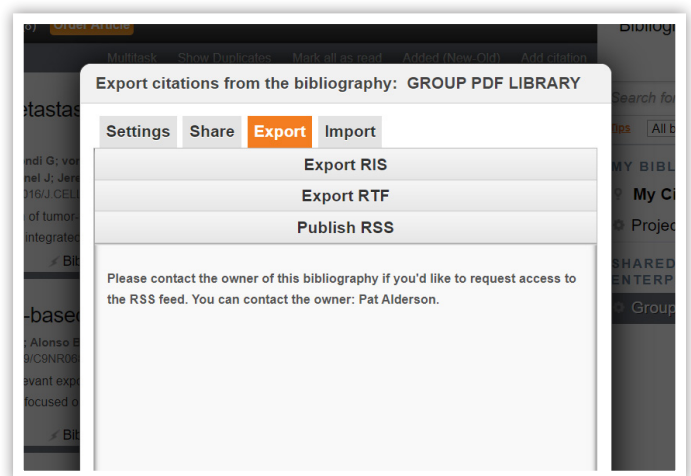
Export citations from the bibliography: GROUP PDF LIBRARY

Settings Share Export Import

Export RIS

Export RTF

Publish RSS

Please contact the owner of this bibliography if you'd like to request access to the RSS feed. You can contact the owner: Pat Alderson.